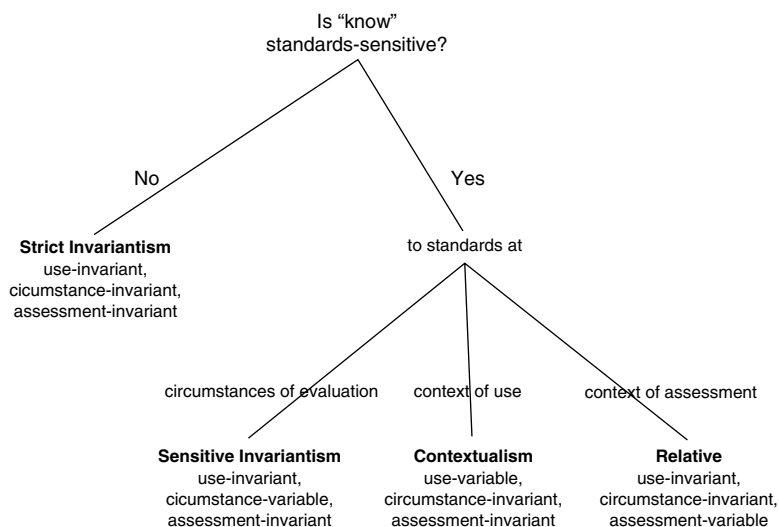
Is “know” standards-sensitive?

No

Yes

**Strict Invariantism**
use-invariant, cicumstance-invariant, assessment-invariant

to standards at

circumstances of evaluation

context of use

context of assessment

**Sensitive Invariantism**
use-invariant, cicumstance-variable, assessment-invariant

**Contextualism**
use-variable, circumstance-invariant, assessment-invariant

**Relative**
use-invariant, circumstance-invariant, assessment-variable